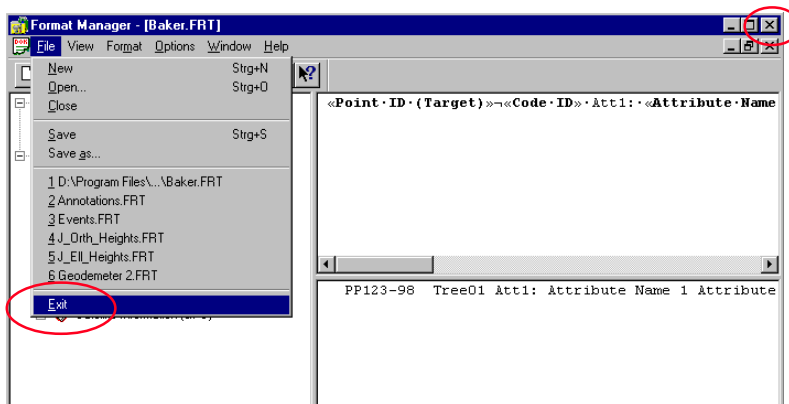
Format Manager - [Baker.FRT]

File View Format Options Window Help

New Strg+N
Open... Strg+O
Close
Save Strg+S
Save as...
1 D:\Program Files\...\Baker.FRT
2 Annotations.FRT
3 Events.FRT
4 J_Orth_Heights.FRT
5 J_Ell_Heights.FRT
6 Geodemeter 2.FRT
Exit

«Point·ID·(Target)»¬«Code·ID»·Att1:·«Attribute·Name

PP123-98 Tree01 Att1: Attribute Name 1 Attribute